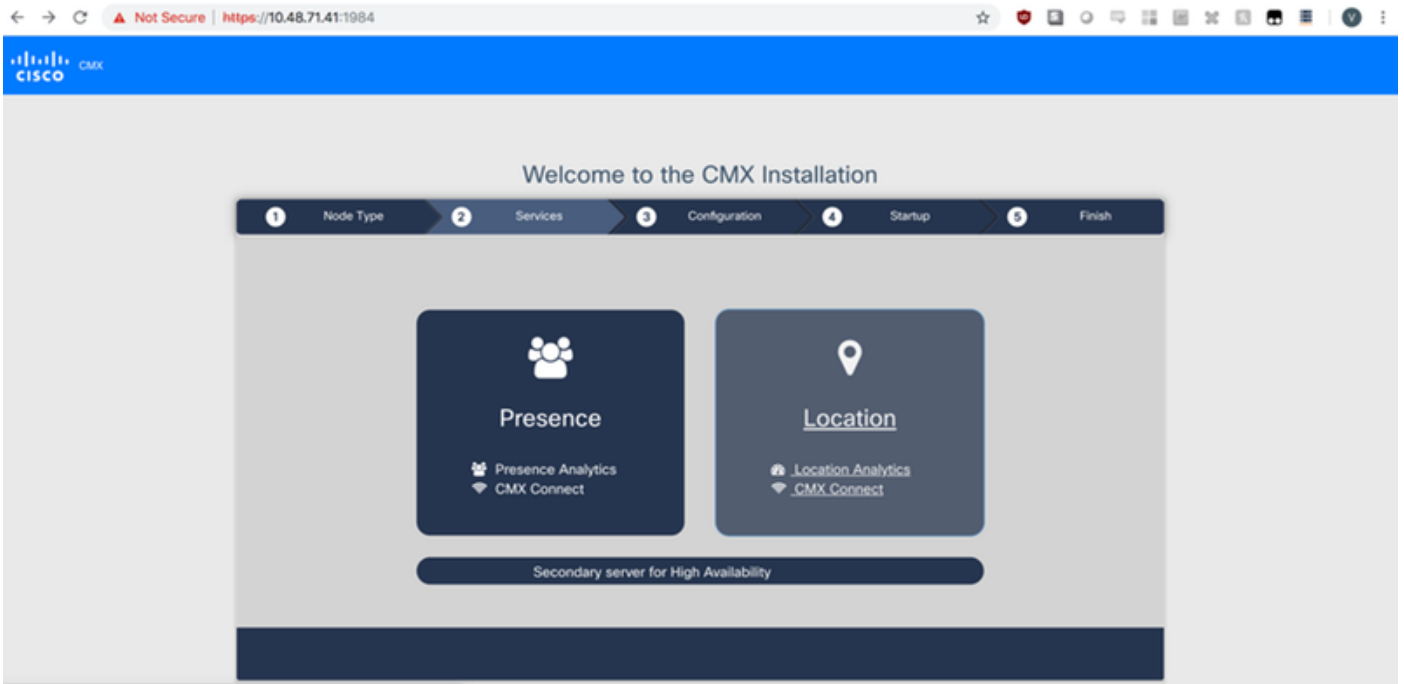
Not Secure | https://10.48.71.41:1984

cisco CMX

Welcome to the CMX Installation

1 Node Type
2 Services
3 Configuration
4 Startup
5 Finish

Presence

Presence Analytics
CMX Connect

Location

Location Analytics
CMX Connect

Secondary server for High Availability